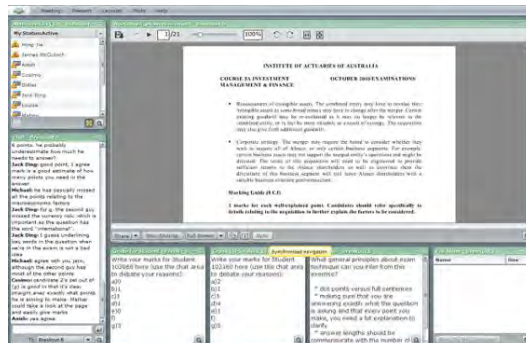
My Students Active

Hong Yik

James McCulloch

Adam

Cosmo

Dallas

Feng Ying

Louise

1 / 21

100%

INSTITUTE OF ACTUARIES OF AUSTRALIA

COURSE 2A INVESTMENT MANAGEMENT & FINANCE

OCTOBER 2010 EXAMINATIONS

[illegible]

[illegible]

Marking Guide (B.C.D.)

2 marks for each well-explained point. Candidates should refer specifically to details relating to the regulation to further explain the factors to be considered.

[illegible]

Synchronized navigation

p.norris: he probably underestimate how much he needs to answer?

Jack Ding: good point, I agree mark is a good estimate of how many points you need in the answer

Michael: he has basically missed all the points relating to the macroeconomic factors

Jack Ding: for q. the second guy missed the currency risk which is important as the question has the word "international".

Jack Ding: I guess underlining key words in the question when we're in the exam is not a bad idea

Michael: agree with you jenn, although the second guy had most of the other points

Cosimo: candidate 2's set out of (g) is good in that it's clean, straight away overall, with points he is aiming to make. Rather could take a look at the page and easily give marks

Annie: yes agree

Write your marks for Student 102686 here (use the chat area to debate your reasons)

a)0

b)1

c)1

d)1

e)4

f)0

g)1

Write your marks for Student 102160 here (use the chat area to debate your reasons)

a)2

b)1

c)1

d)3

e)10

f)

g)3

What general principles about exam technique can you infer from this exercise?

* dot points versus full sentences

* making sure that you are answering exactly what the question is asking and that every point you make, you need a full explanation to clarify

* answer lengths should be commensurate with the number of

Name